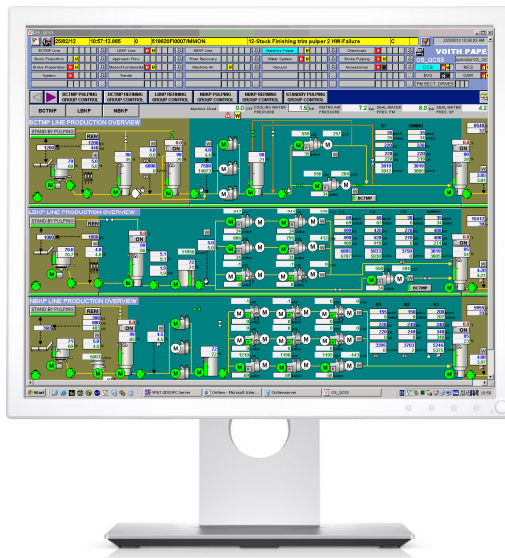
25/03/12 | 10:57:12.866 | 0 | 516020FI0007/MMGN | 12-Stock Finishing trim pulper 2 HW-Failure | C

VOITH PAPE

BCTMP Line | LBKP Line | NBKP Line | Standby Pulper | Chemicals
Stock Preparation | Approach Flow | Fibre Recovery | Water System | Broke Pulping
Broke Preparation | Hood/Condensate | Machine Air | Vacuum | Accessories
System | Trends

BCTMP | LBKP | NBKP

BCTMP PULPING GROUP CONTROL | BCTMP REFINING GROUP CONTROL | LBKP REFINING GROUP CONTROL | NBKP PULPING GROUP CONTROL | NBKP REFINING GROUP CONTROL | STANDBY PULPING GROUP CONTROL

COOLING WATER PRESSURE | DISTRICAR PRESSURE | SEALWATER PRES. PM | SEALWATER PRES. SP

BCTMP LINE PRODUCTION OVERVIEW

STAND BY PULPING

ON

BCTMP

LBKP LINE PRODUCTION OVERVIEW

STAND BY PULPING

ON

NBKP LINE PRODUCTION OVERVIEW

STAND BY PULPING

ON

Start